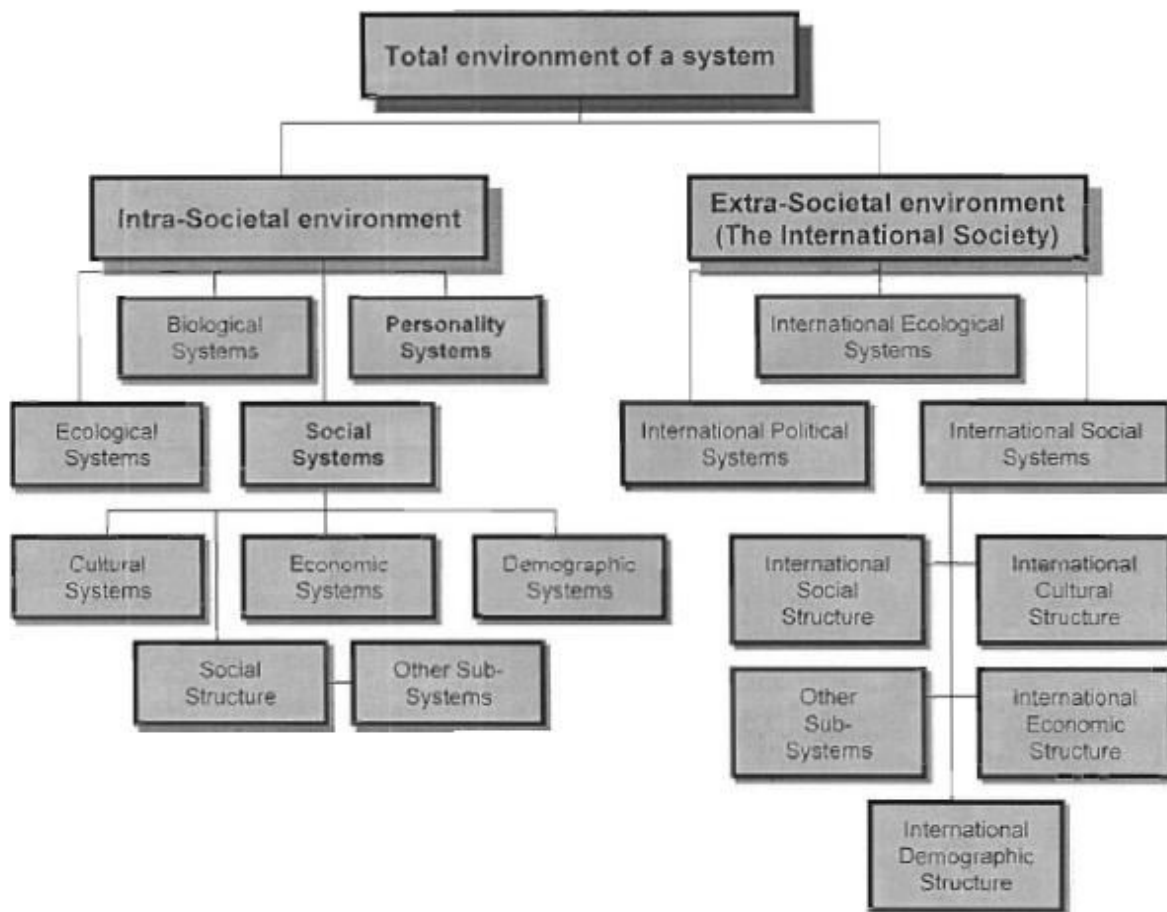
Total environment of a system

Intra-Societal environment

Extra-Societal environment
(The International Society)

Biological Systems

Personality Systems

International Ecological Systems

Ecological Systems

Social Systems

International Political Systems

International Social Systems

Cultural Systems

Economic Systems

Demographic Systems

International Social Structure

International Cultural Structure

Social Structure

Other Sub-Systems

Other Sub-Systems

International Economic Structure

International Demographic Structure